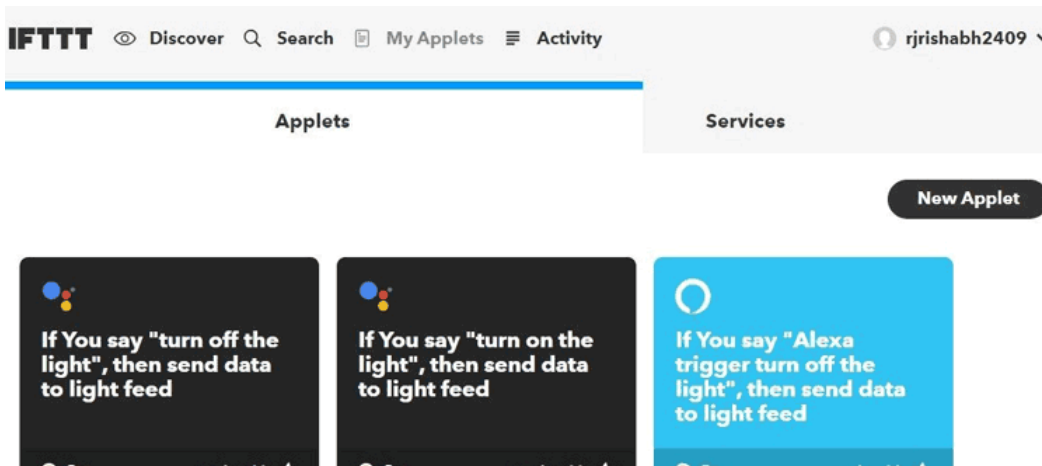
IFTTT Discover Search My Applets Activity rjrishabh2409

Applets Services

New Applet

If You say "turn off the light", then send data to light feed

If You say "turn on the light", then send data to light feed

If You say "Alexa trigger turn off the light", then send data to light feed